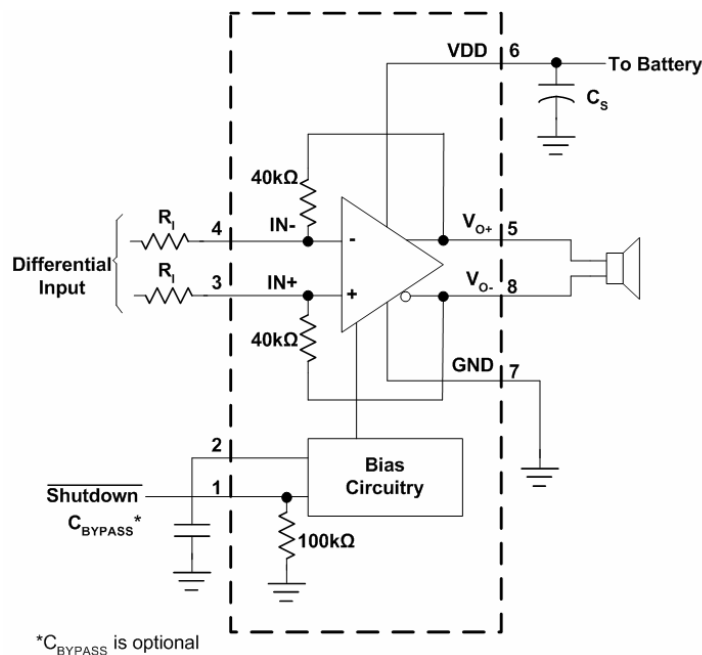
VDD 6
To Battery
$C_S$
40kΩ
$R_I$
4
IN-
-
$V_{O+}$ 5
Differential Input
$R_I$
3
IN+
+
$V_{O-}$ 8
40kΩ
GND 7
2
Bias Circuitry
$\overline{\text{Shutdown}}$
1
$C_{BYPASS}$*
100kΩ
*$C_{BYPASS}$ is optional